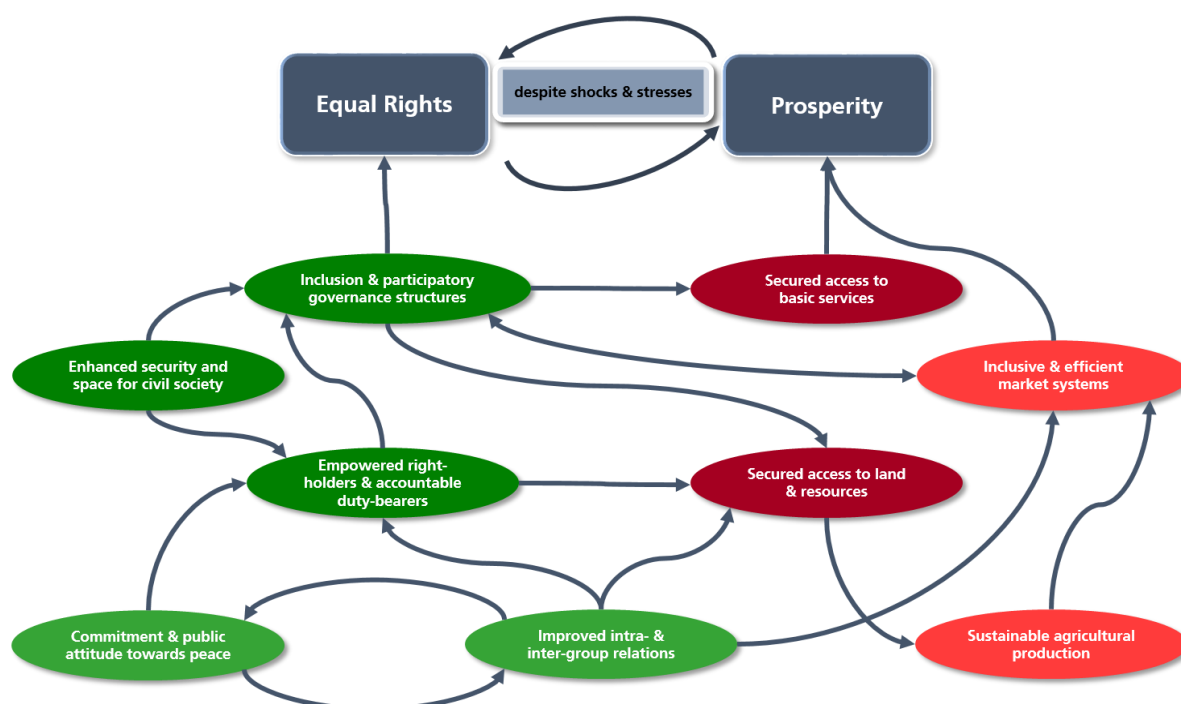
Equal Rights

despite shocks & stresses

Prosperity

Inclusion & participatory governance structures

Secured access to basic services

Enhanced security and space for civil society

Inclusive & efficient market systems

Empowered right-holders & accountable duty-bearers

Secured access to land & resources

Commitment & public attitude towards peace

Improved intra- & inter-group relations

Sustainable agricultural production